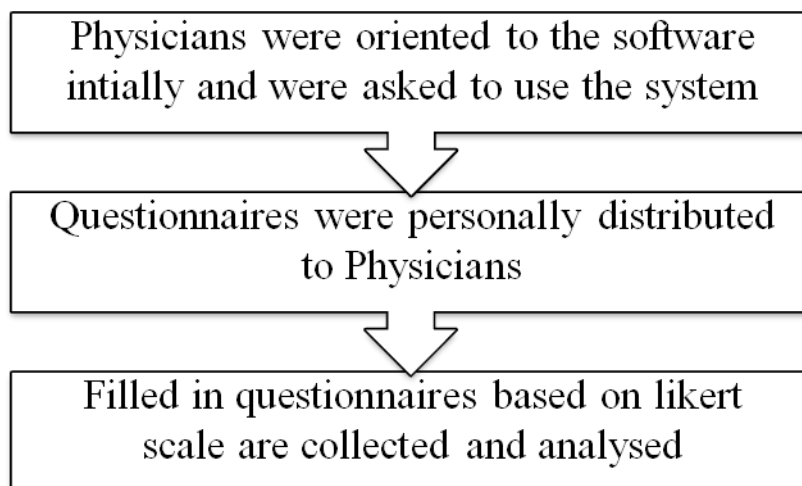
Physicians were oriented to the software intially and were asked to use the system

Questionnaires were personally distributed to Physicians

Filled in questionnaires based on likert scale are collected and analysed